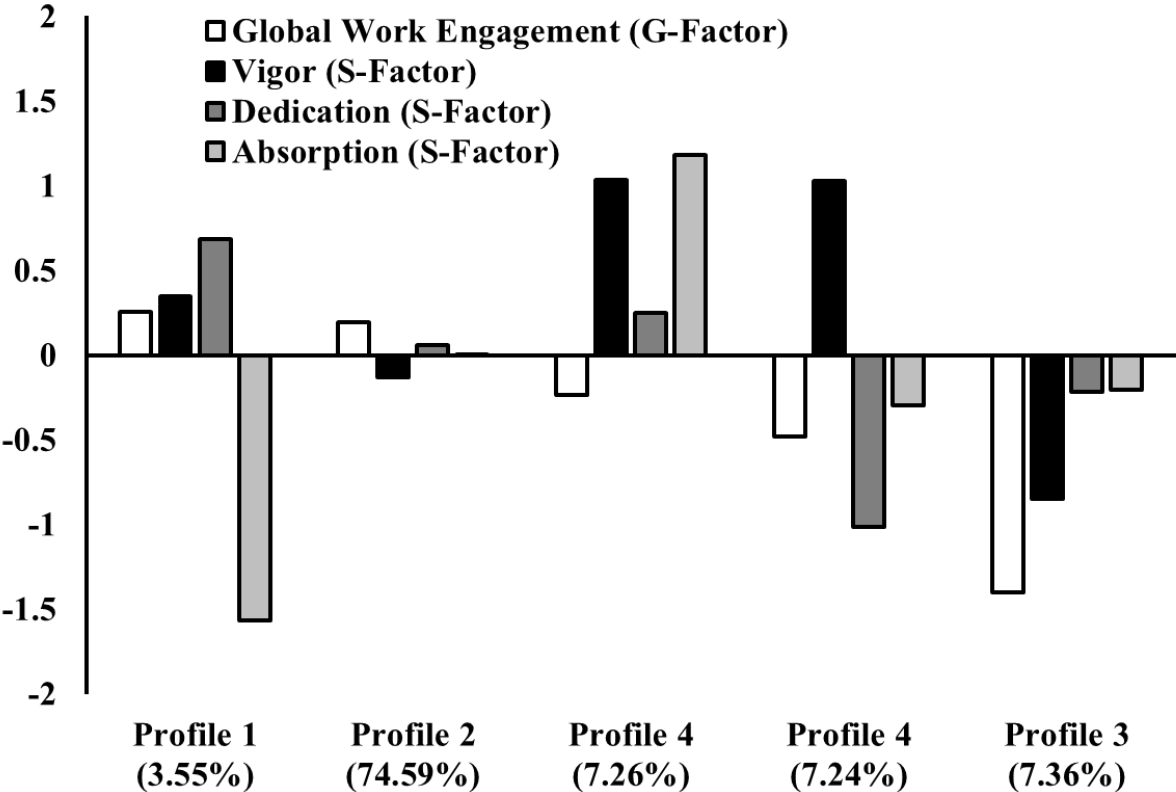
2
1.5
1
0.5
0
-0.5
-1
-1.5
-2

Global Work Engagement (G-Factor)
Vigor (S-Factor)
Dedication (S-Factor)
Absorption (S-Factor)

Profile 1 (3.55%)
Profile 2 (74.59%)
Profile 4 (7.26%)
Profile 4 (7.24%)
Profile 3 (7.36%)